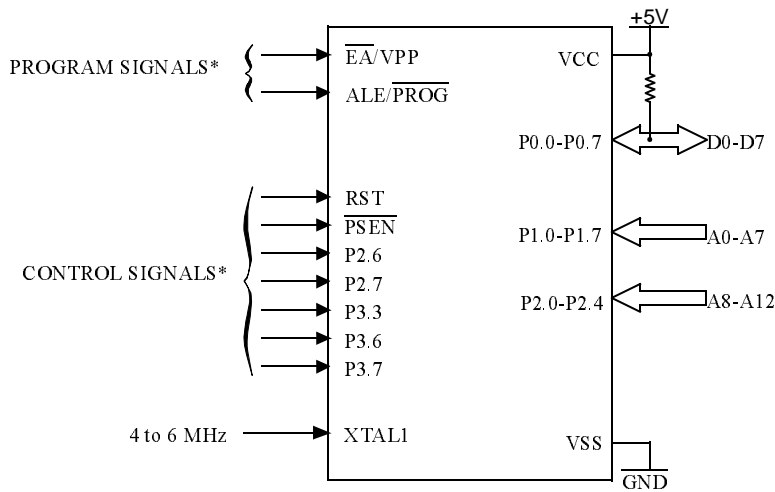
+5V

PROGRAM SIGNALS*

$\overline{EA}$/VPP

ALE/$\overline{PROG}$

VCC

P0.0-P0.7

D0-D7

CONTROL SIGNALS*

RST

$\overline{PSEN}$

P2.6

P2.7

P3.3

P3.6

P3.7

P1.0-P1.7

A0-A7

P2.0-P2.4

A8-A12

4 to 6 MHz

XTAL1

VSS

GND